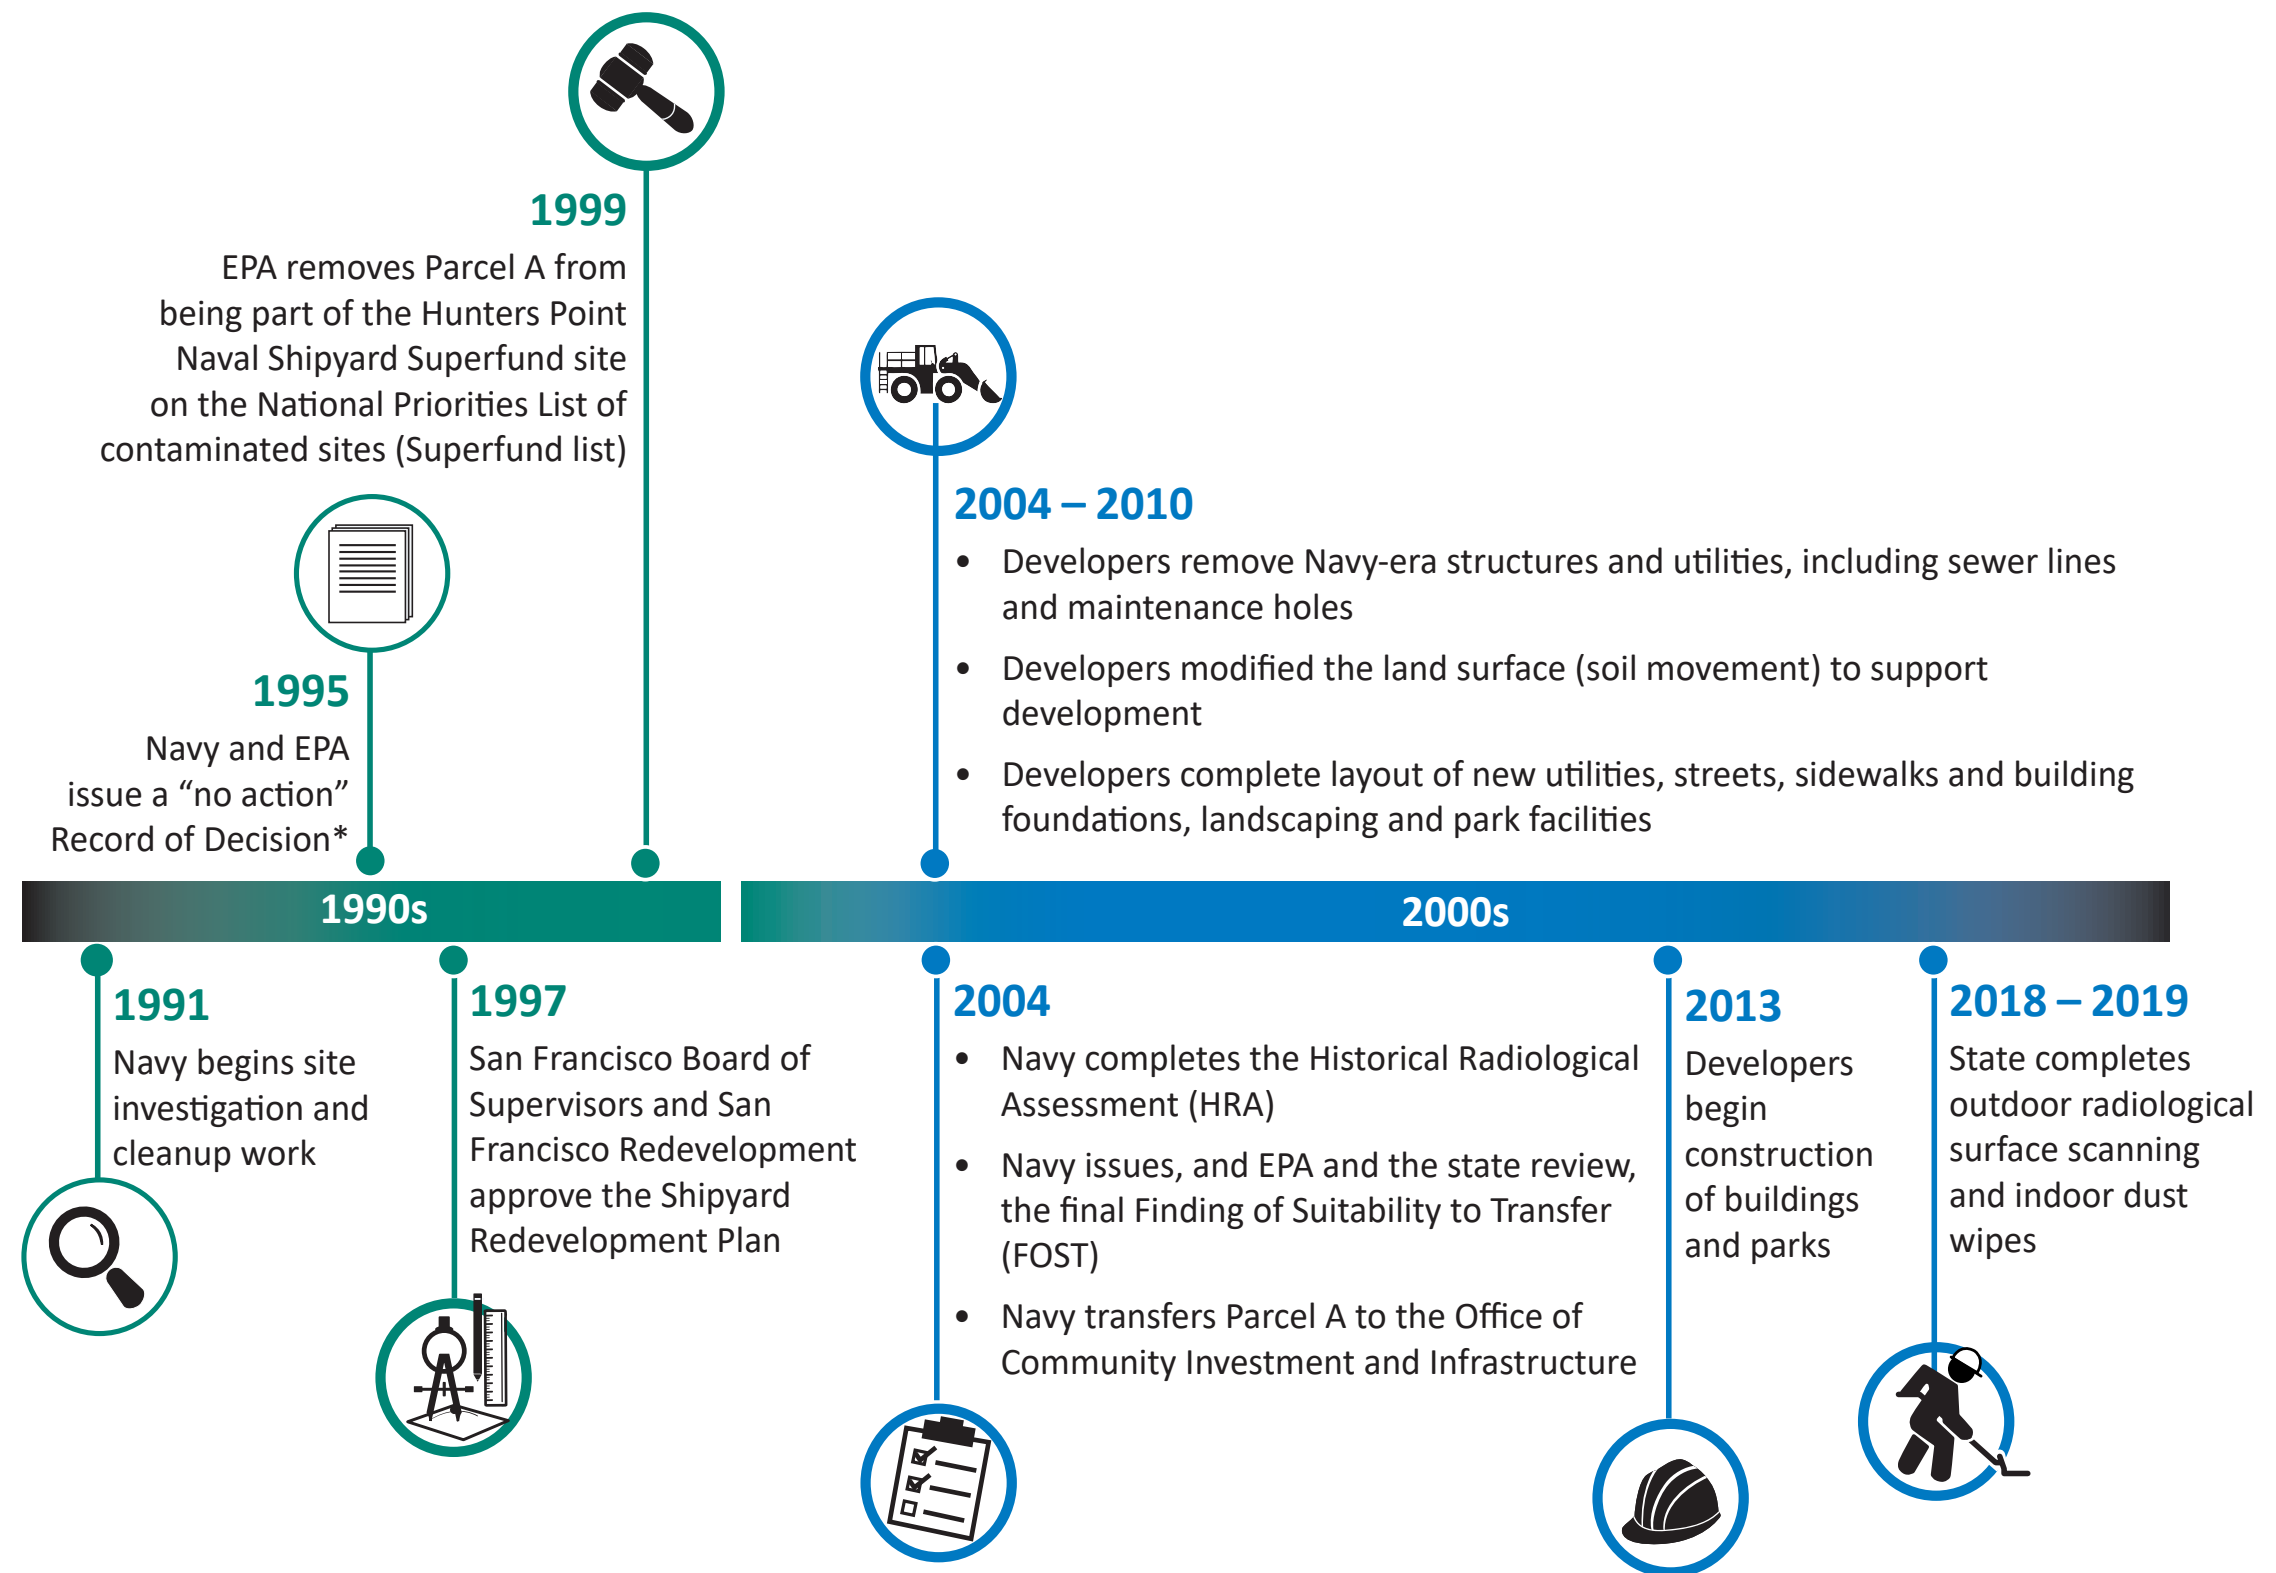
1999

EPA removes Parcel A from being part of the Hunters Point Naval Shipyard Superfund site on the National Priorities List of contaminated sites (Superfund list)

1995

Navy and EPA issue a “no action” Record of Decision*

2004 – 2010

- Developers remove Navy-era structures and utilities, including sewer lines and maintenance holes
- Developers modified the land surface (soil movement) to support development
- Developers complete layout of new utilities, streets, sidewalks and building foundations, landscaping and park facilities

1990s

2000s

1991

Navy begins site investigation and cleanup work

1997

San Francisco Board of Supervisors and San Francisco Redevelopment approve the Shipyard Redevelopment Plan

2004

- Navy completes the Historical Radiological Assessment (HRA)
- Navy issues, and EPA and the state review, the final Finding of Suitability to Transfer (FOST)
- Navy transfers Parcel A to the Office of Community Investment and Infrastructure

2013

Developers begin construction of buildings and parks

2018 – 2019

State completes outdoor radiological surface scanning and indoor dust wipes